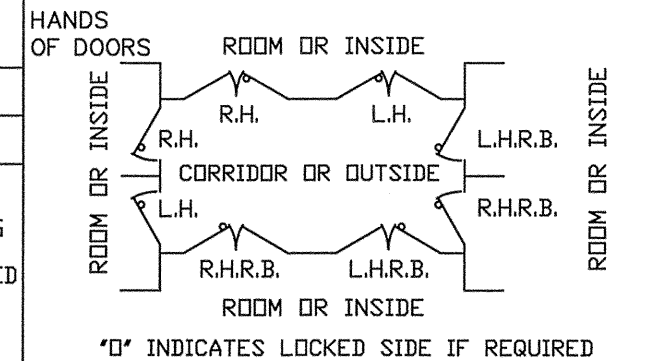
HANDS OF DOORS

ROOM OR INSIDE

R.H.

L.H.

ROOM OR INSIDE

R.H.

L.H.R.B.

ROOM OR INSIDE

CORRIDOR OR OUTSIDE

L.H.

R.H.R.B.

R.H.R.B.

L.H.R.B.

ROOM OR INSIDE

"O" INDICATES LOCKED SIDE IF REQUIRED

G

ID